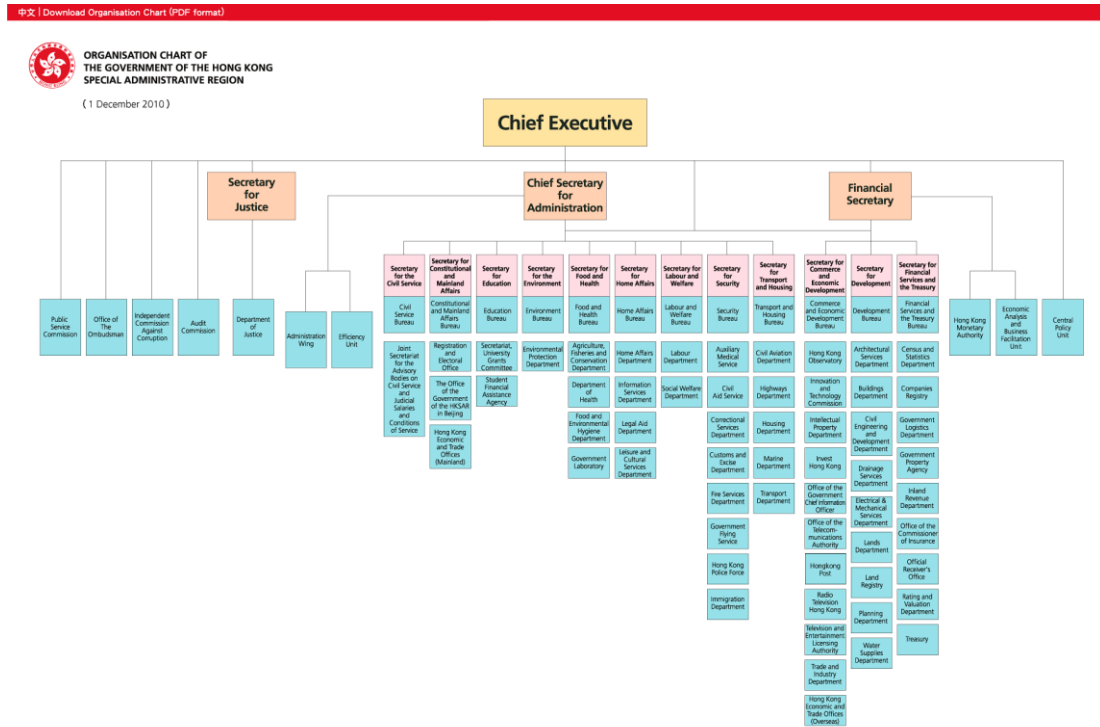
中文 | Download Organisation Chart (PDF format)

ORGANISATION CHART OF THE GOVERNMENT OF THE HONG KONG SPECIAL ADMINISTRATIVE REGION

(1 December 2010)

Chief Executive

Secretary for Justice

Chief Secretary for Administration

Financial Secretary

Public Service Commission

Office of The Ombudsman

Independent Commission Against Corruption

Audit Commission

Department of Justice

Administration Wing

Efficiency Unit

Secretary for the Civil Service

Civil Service Bureau

Joint Secretariat for the Advisory Bodies on Civil Service and Judicial Salaries and Conditions of Service

Secretary for Constitutional and Mainland Affairs

Constitutional and Mainland Affairs Bureau

Registration and Electoral Office

The Office of the Government of the HKSAR in Beijing

Hong Kong Economic and Trade Offices (Mainland)

Secretary for Education

Education Bureau

Secretariat, University Grants Committee

Student Financial Assistance Agency

Secretary for the Environment

Environment Bureau

Environmental Protection Department

Secretary for Food and Health

Food and Health Bureau

Agriculture, Fisheries and Conservation Department

Department of Health

Food and Environmental Hygiene Department

Government Laboratory

Secretary for Home Affairs

Home Affairs Bureau

Home Affairs Department

Information Services Department

Legal Aid Department

Leisure and Cultural Services Department

Secretary for Labour and Welfare

Labour and Welfare Bureau

Labour Department

Social Welfare Department

Secretary for Security

Security Bureau

Auxiliary Medical Service

Civil Aid Service

Correctional Services Department

Customs and Excise Department

Fire Services Department

Government Flying Service

Hong Kong Police Force

Immigration Department

Secretary for Transport and Housing

Transport and Housing Bureau

Civil Aviation Department

Highways Department

Housing Department

Marine Department

Transport Department

Secretary for Commerce and Economic Development

Commerce and Economic Development Bureau

Hong Kong Observatory

Innovation and Technology Commission

Intellectual Property Department

Invest Hong Kong

Office of the Government Chief Information Officer

Office of the Telecommunications Authority

Hongkong Post

Radio Television Hong Kong

Television and Entertainment Licensing Authority

Trade and Industry Department

Hong Kong Economic and Trade Offices (Overseas)

Secretary for Development

Development Bureau

Architectural Services Department

Buildings Department

Civil Engineering and Development Department

Drainage Services Department

Electrical & Mechanical Services Department

Lands Department

Land Registry

Planning Department

Water Supplies Department

Secretary for Financial Services and the Treasury

Financial Services and the Treasury Bureau

Census and Statistics Department

Companies Registry

Government Logistics Department

Government Property Agency

Inland Revenue Department

Office of the Commissioner of Insurance

Official Receiver's Office

Rating and Valuation Department

Treasury

Hong Kong Monetary Authority

Economic Analysis and Business Facilitation Unit

Central Policy Unit